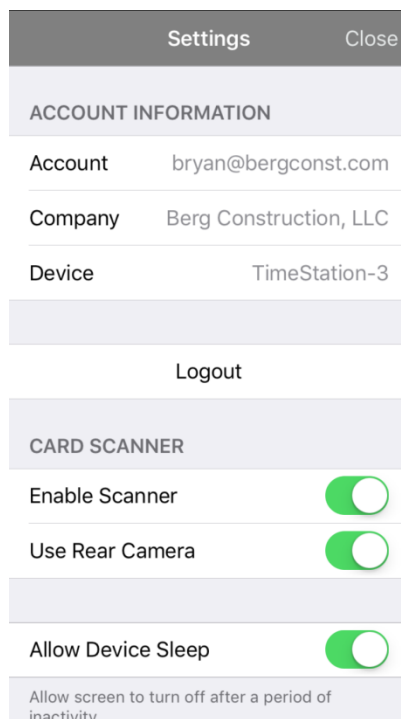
Settings Close

ACCOUNT INFORMATION

Account bryan@bergconst.com

Company Berg Construction, LLC

Device TimeStation-3

Logout

CARD SCANNER

Enable Scanner

Use Rear Camera

Allow Device Sleep

Allow screen to turn off after a period of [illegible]